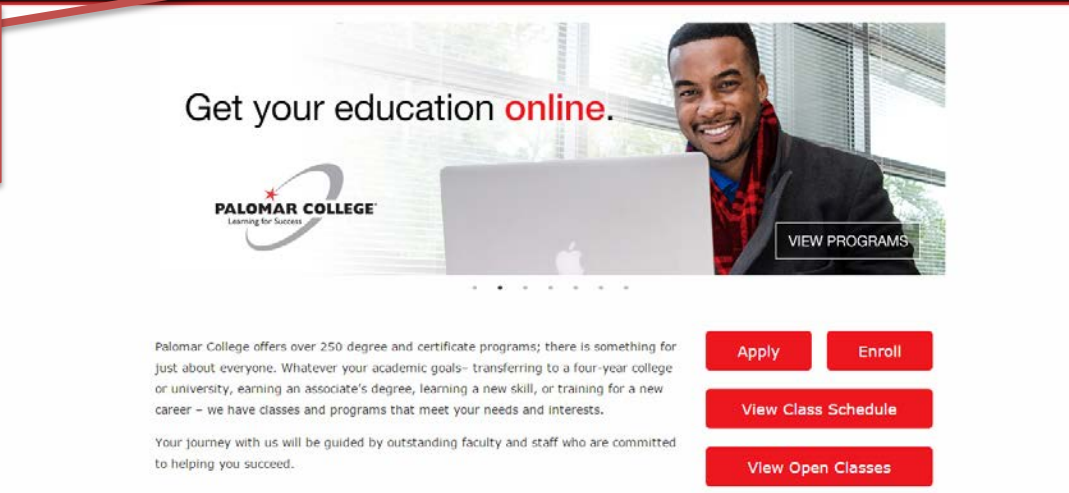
Get your education online.

PALOMAR COLLEGE
Learning for Success

VIEW PROGRAMS

Palomar College offers over 250 degree and certificate programs; there is something for just about everyone. Whatever your academic goals– transferring to a four-year college or university, earning an associate's degree, learning a new skill, or training for a new career – we have classes and programs that meet your needs and interests.

Your journey with us will be guided by outstanding faculty and staff who are committed to helping you succeed.

Apply

Enroll

View Class Schedule

View Open Classes